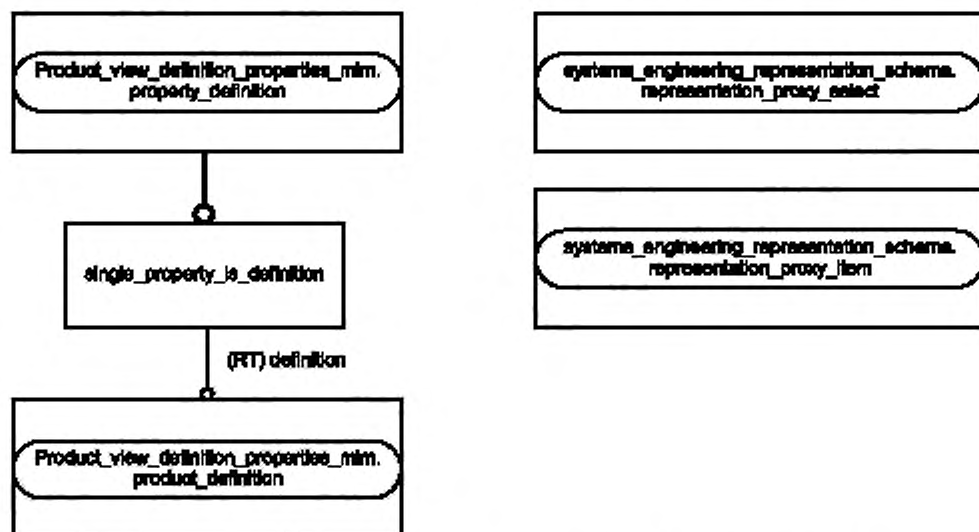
Product_view_definition_properties_mim.
property_definition

single_property_is_definition

(RT) definition

Product_view_definition_properties_mim.
product_definition

systems_engineering_representation_schema.
representation_proxy_select

systems_engineering_representation_schema.
representation_proxy_item